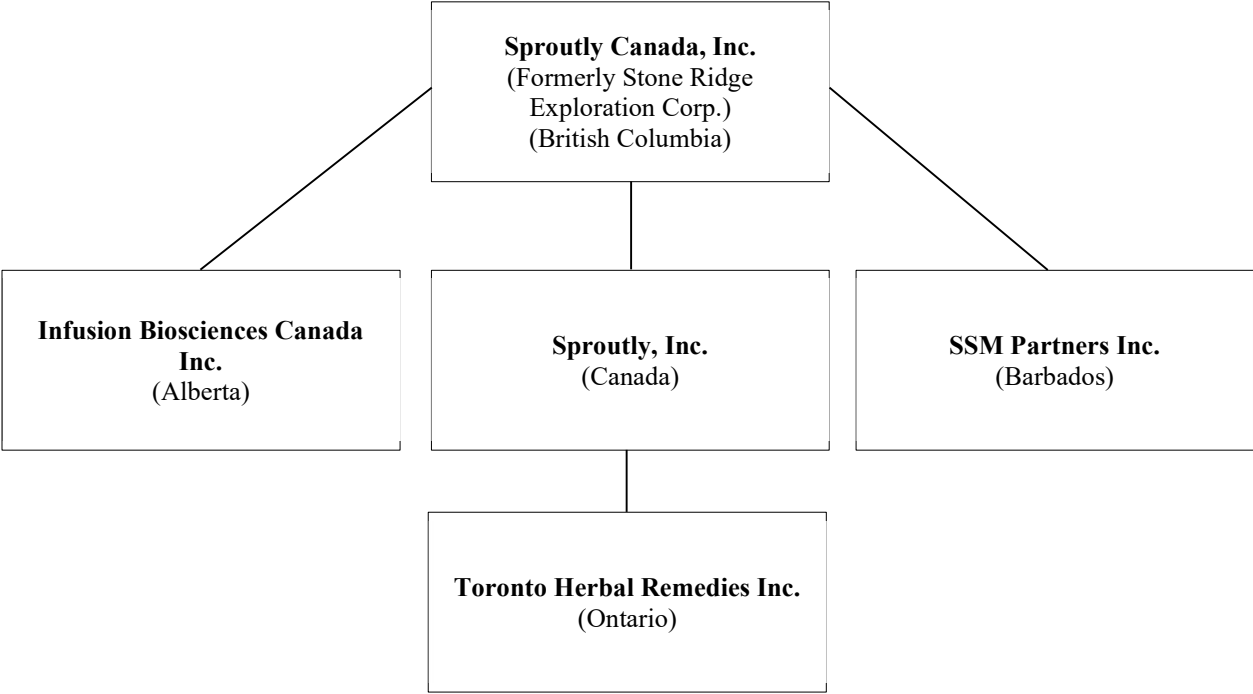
**Sproutly Canada, Inc.**
(Formerly Stone Ridge Exploration Corp.)
(British Columbia)

**Infusion Biosciences Canada Inc.**
(Alberta)

**Sproutly, Inc.**
(Canada)

**SSM Partners Inc.**
(Barbados)

**Toronto Herbal Remedies Inc.**
(Ontario)